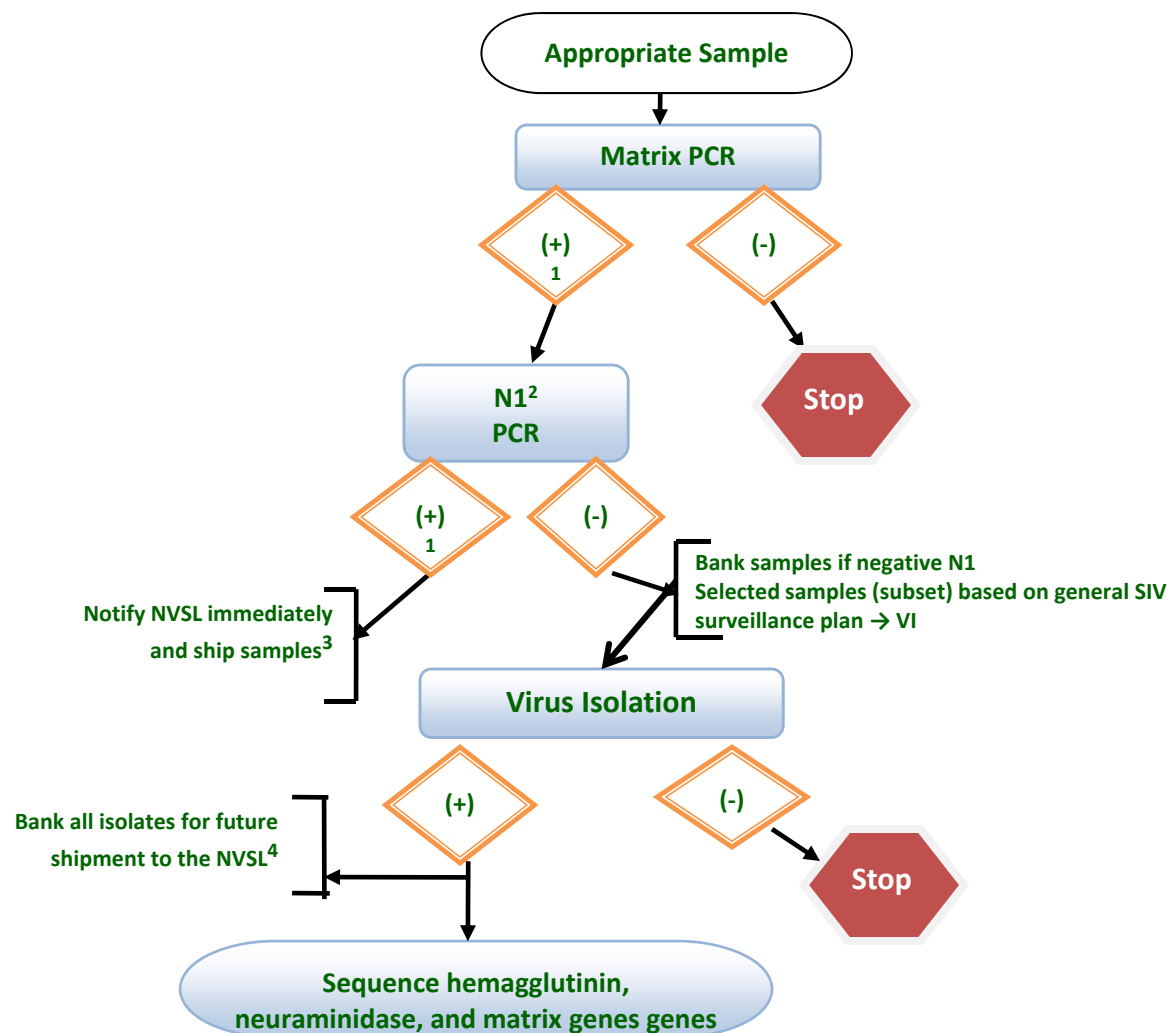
Appropriate Sample

Matrix PCR

(+)
1

(-)

Stop

N1$^2$
PCR

(+)
1

(-)

Notify NVSL immediately and ship samples$^3$

Bank samples if negative N1
Selected samples (subset) based on general SIV surveillance plan → VI

Virus Isolation

Bank all isolates for future shipment to the NVSL$^4$

(+)

(-)

Stop

Sequence hemagglutinin, neuraminidase, and matrix genes genes